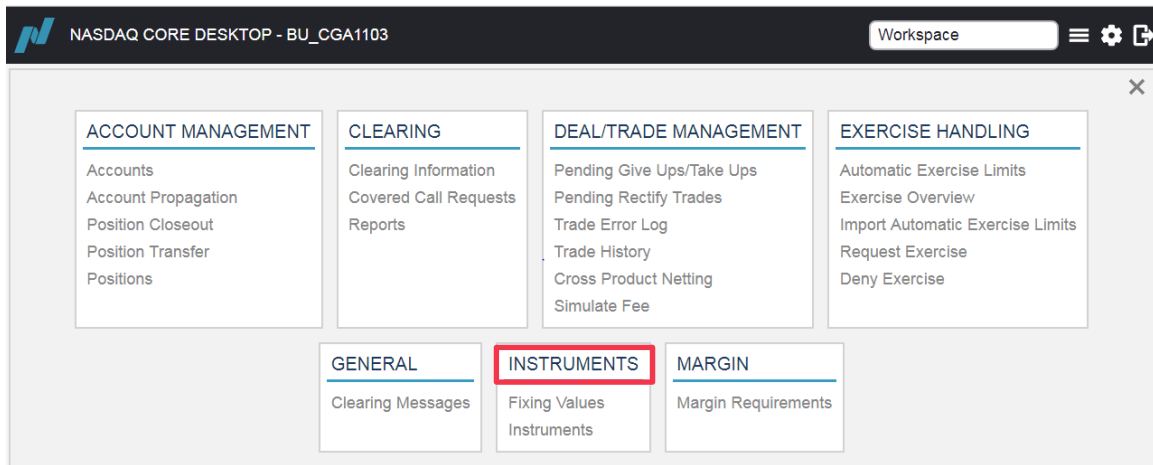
NASDAQ CORE DESKTOP - BU_CGA1103

Workspace

×

ACCOUNT MANAGEMENT
Accounts
Account Propagation
Position Closeout
Position Transfer
Positions

CLEARING
Clearing Information
Covered Call Requests
Reports

DEAL/TRADE MANAGEMENT
Pending Give Ups/Take Ups
Pending Rectify Trades
Trade Error Log
Trade History
Cross Product Netting
Simulate Fee

EXERCISE HANDLING
Automatic Exercise Limits
Exercise Overview
Import Automatic Exercise Limits
Request Exercise
Deny Exercise

GENERAL
Clearing Messages

INSTRUMENTS
Fixing Values
Instruments

MARGIN
Margin Requirements